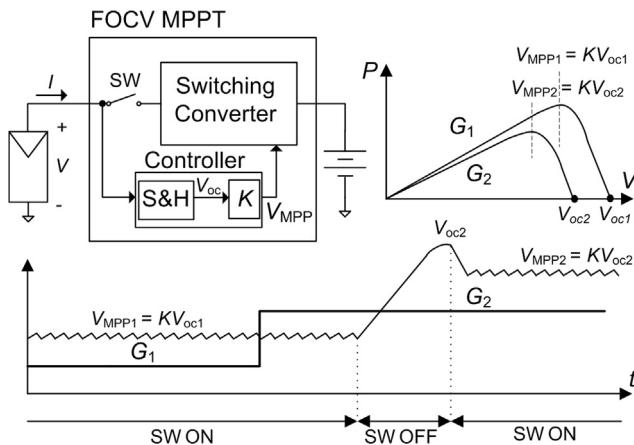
FOCV MPPT

I

SW

Switching Converter

+

V

-

Controller

S&H

$V_{oc}$

K

$V_{MPP}$

P

$V_{MPP1} = KV_{oc1}$

$V_{MPP2} = KV_{oc2}$

$G_1$

$G_2$

V

$V_{oc2}$

$V_{oc1}$

$V_{oc2}$

$V_{MPP2} = KV_{oc2}$

$G_2$

$V_{MPP1} = KV_{oc1}$

$G_1$

t

SW ON

SW OFF

SW ON